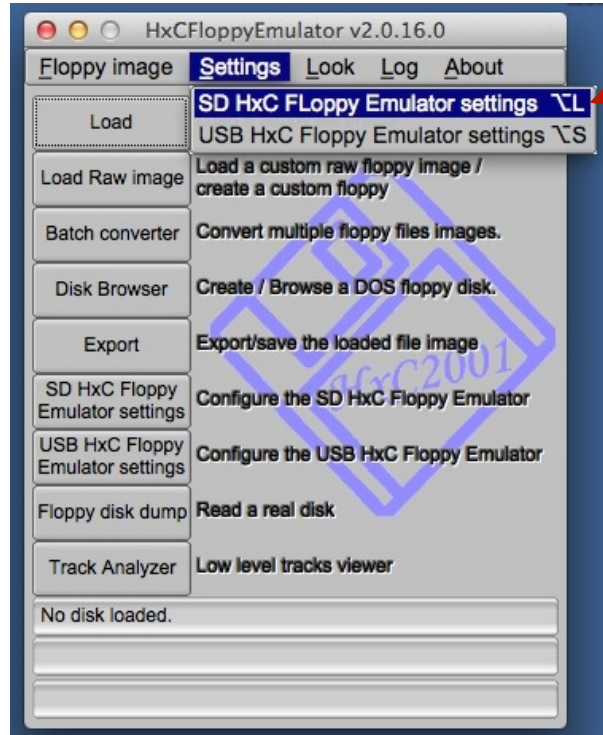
HxCFloppyEmulator v2.0.16.0

Floppy image Settings Look Log About

SD HxC FLoppy Emulator settings ⌥L
USB HxC Floppy Emulator settings ⌥S

Load

Load Raw image Load a custom raw floppy image / create a custom floppy

Batch converter Convert multiple floppy files images.

Disk Browser Create / Browse a DOS floppy disk.

Export Export/save the loaded file image

SD HxC Floppy Emulator settings Configure the SD HxC Floppy Emulator

USB HxC Floppy Emulator settings Configure the USB HxC Floppy Emulator

Floppy disk dump Read a real disk

Track Analyzer Low level tracks viewer

HxC2001

No disk loaded.